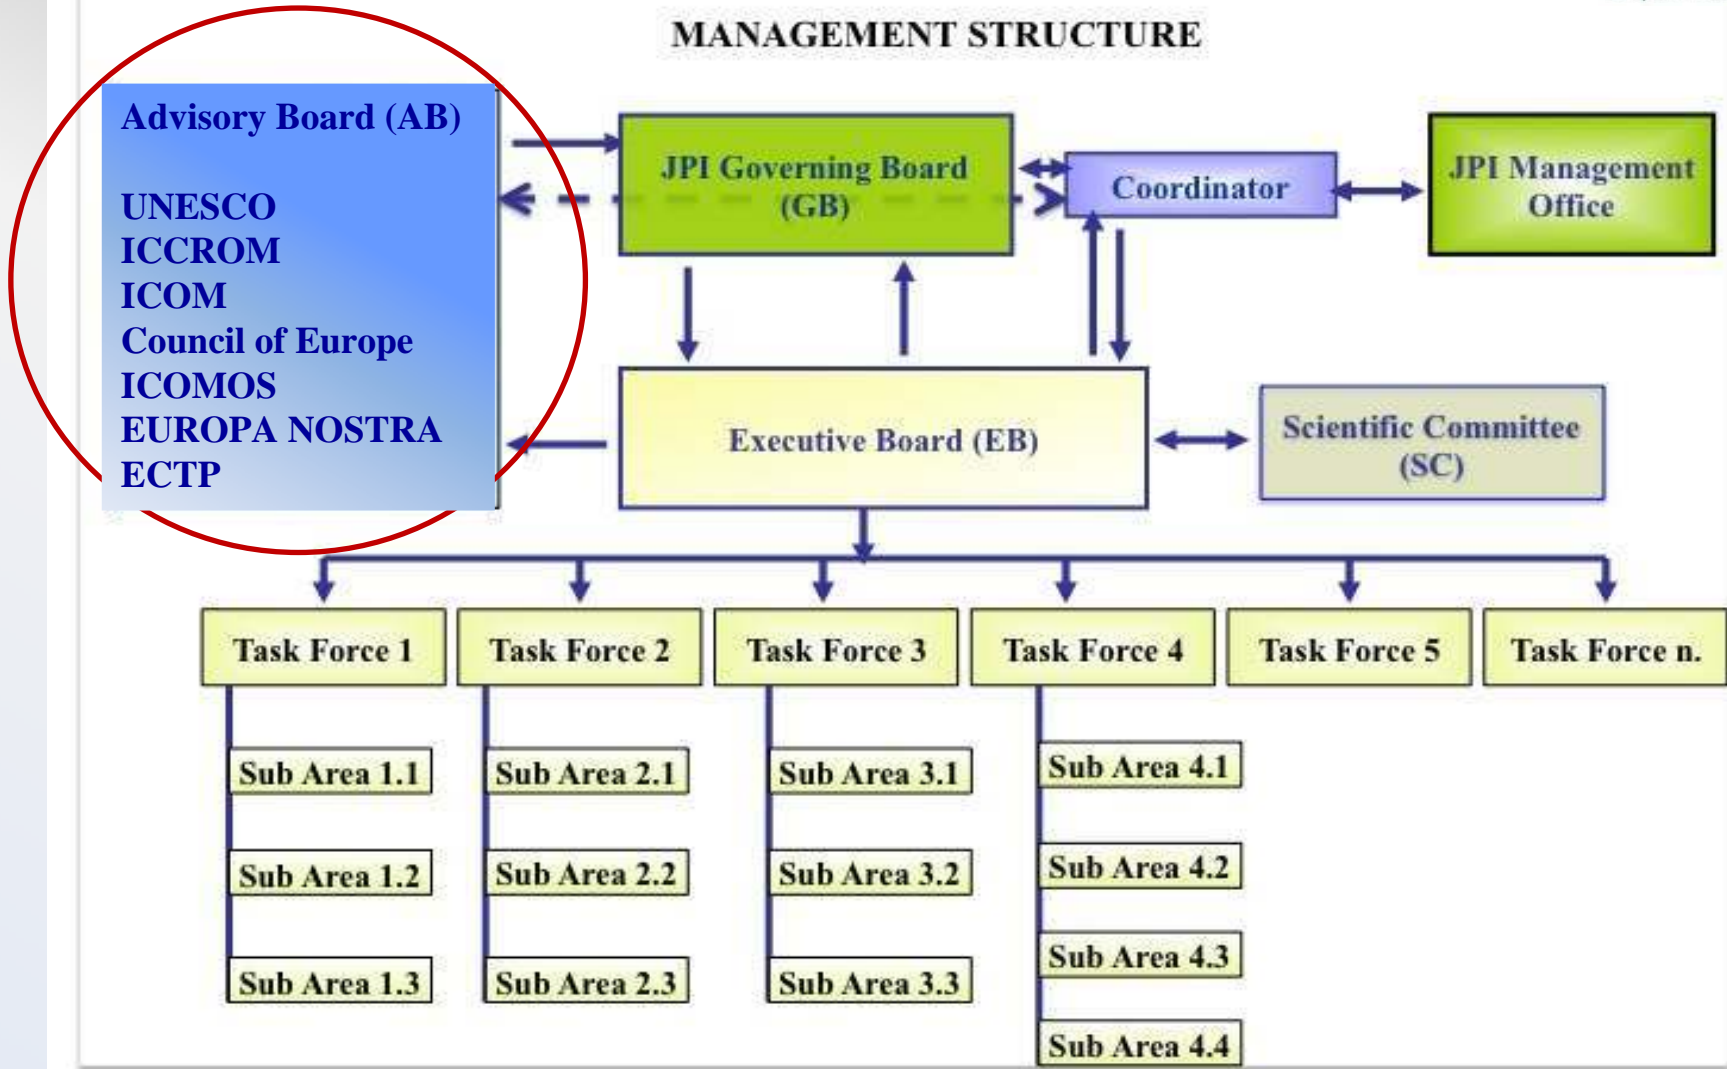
MANAGEMENT STRUCTURE

Advisory Board (AB)

UNESCO
ICCROM
ICOM
Council of Europe
ICOMOS
EUROPA NOSTRA
ECTP

JPI Governing Board (GB)

Coordinator

JPI Management Office

Executive Board (EB)

Scientific Committee (SC)

Task Force 1

Task Force 2

Task Force 3

Task Force 4

Task Force 5

Task Force n.

Sub Area 1.1

Sub Area 1.2

Sub Area 1.3

Sub Area 2.1

Sub Area 2.2

Sub Area 2.3

Sub Area 3.1

Sub Area 3.2

Sub Area 3.3

Sub Area 4.1

Sub Area 4.2

Sub Area 4.3

Sub Area 4.4